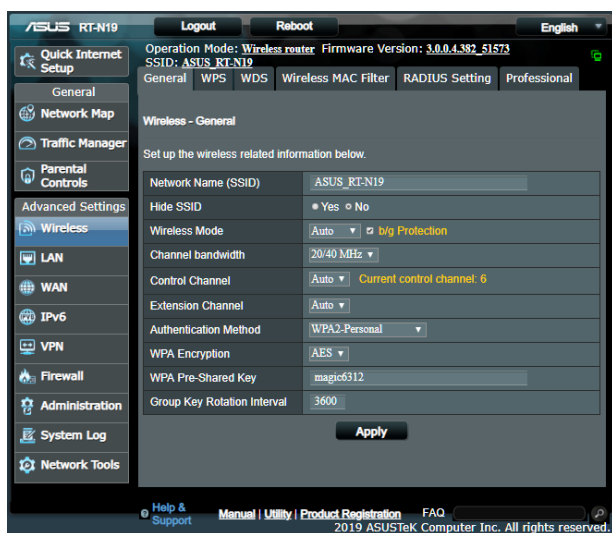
ASUS RT-N19

Logout

Reboot

English

Quick Internet Setup

General

Network Map

Traffic Manager

Parental Controls

Advanced Settings

Wireless

LAN

WAN

IPv6

VPN

Firewall

Administration

System Log

Network Tools

Operation Mode: Wireless router Firmware Version: 3.0.0.4.382_51573
SSID: ASUS_RT-N19

General | WPS | WDS | Wireless MAC Filter | RADIUS Setting | Professional

Wireless - General

Set up the wireless related information below.

| | |
|---|---|
| Network Name (SSID) | ASUS_RT-N19 |
| Hide SSID | Yes No |
| Wireless Mode | Auto b/g Protection |
| Channel bandwidth | 20/40 MHz |
| Control Channel | Auto Current control channel: 6 |
| Extension Channel | Auto |
| Authentication Method | WPA2-Personal |
| WPA Encryption | AES |
| WPA Pre-Shared Key | magic6312 |
| Group Key Rotation Interval | 3600 |

Apply

Help & Support

Manual | Utility | Product Registration

FAQ

2019 ASUSTeK Computer Inc. All rights reserved.